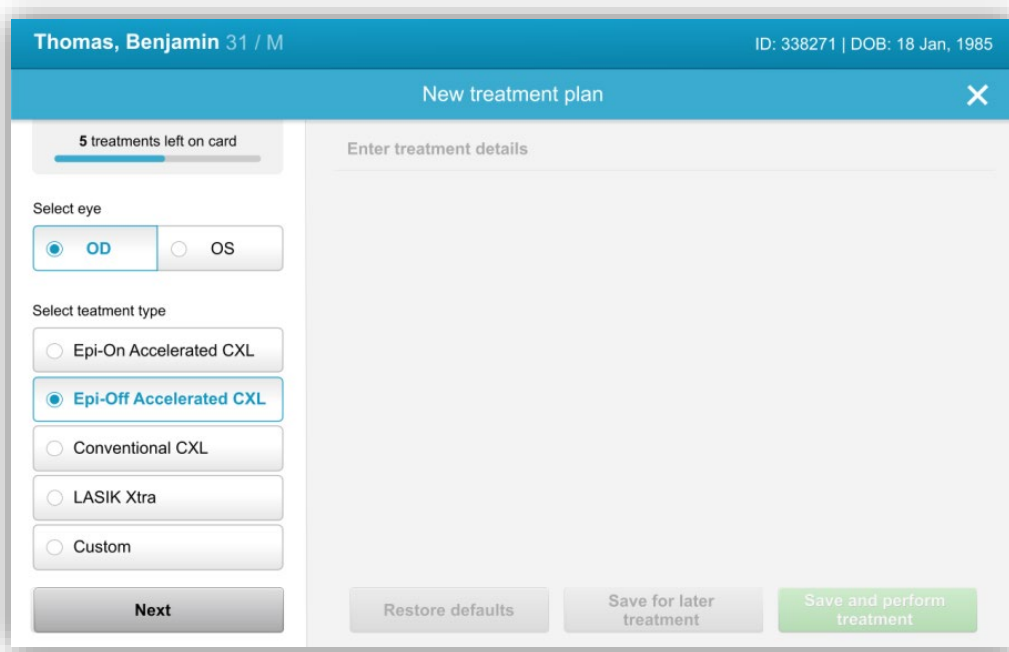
Thomas, Benjamin 31 / M

ID: 338271 | DOB: 18 Jan, 1985

New treatment plan

5 treatments left on card

Enter treatment details

Select eye

OD

OS

Select teatment type

Epi-On Accelerated CXL

Epi-Off Accelerated CXL

Conventional CXL

LASIK Xtra

Custom

Next

Restore defaults

Save for later treatment

Save and perform treatment